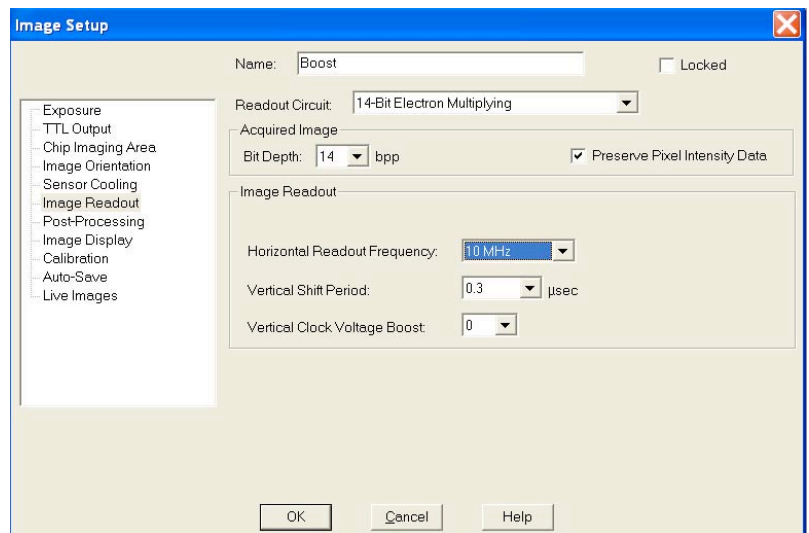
Image Setup

Name: Boost

Locked

Exposure
TTL Output
Chip Imaging Area
Image Orientation
Sensor Cooling
Image Readout
Post-Processing
Image Display
Calibration
Auto-Save
Live Images

Readout Circuit: 14-Bit Electron Multiplying

Acquired Image

Bit Depth: 14 bpp

Preserve Pixel Intensity Data

Image Readout

Horizontal Readout Frequency: 10 MHz

Vertical Shift Period: 0.3 µsec

Vertical Clock Voltage Boost: 0

OK Cancel Help